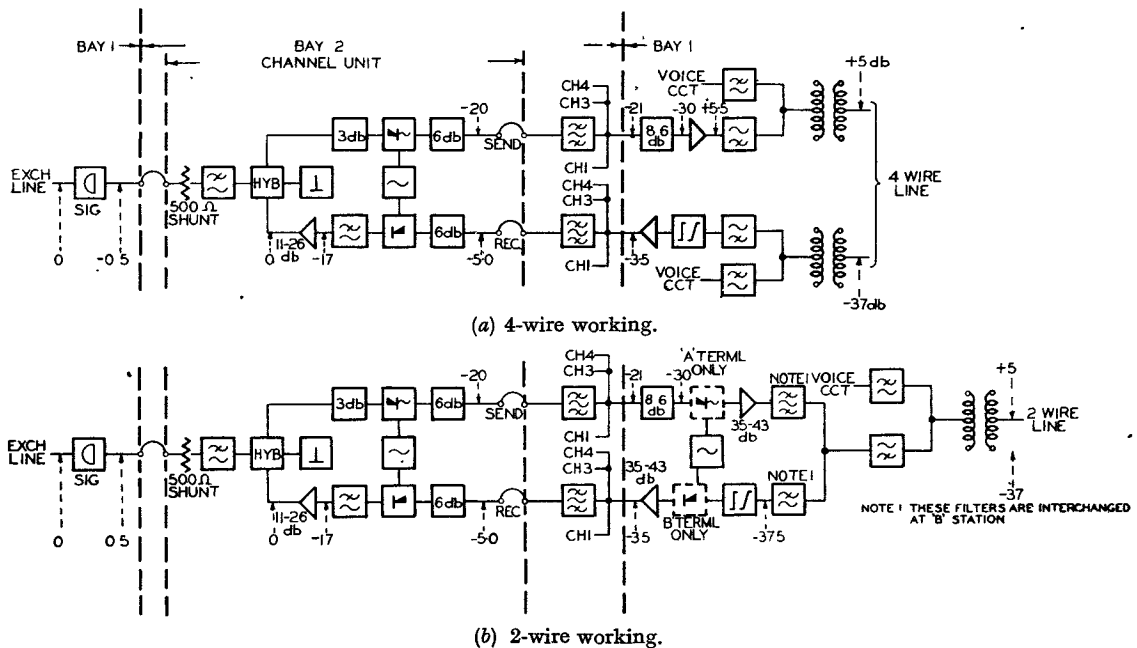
BAY 1
BAY 2
CHANNEL UNIT
BAY 1
EXCH LINE
SIG
0
-0 5
500 Ω SHUNT
HYB
3db
6db
-20
SEND
CH4
CH3
CH1
21
8 6 db
-30
+5.5
VOICE CCT
+5 db
4 WIRE LINE
11-26 db
0
-17
6db
-5.0
REC
CH4
CH3
CH1
-35
VOICE CCT
-37db

(a) 4-wire working.

EXCH LINE
SIG
0
0 5
500 Ω SHUNT
HYB
3db
6db
-20
SEND
CH4
CH3
CH1
21
8 6 db
-30
'A' TERML ONLY
35-43 db
NOTE 1
VOICE CCT
+5
2 WIRE LINE
11-26 db
0
-17
6db
-5.0
REC
CH4
CH3
CH1
35-43 db
-35
'B' TERML ONLY
-37.5
NOTE 1
-37
NOTE 1 THESE FILTERS ARE INTERCHANGED AT 'B' STATION

(b) 2-wire working.